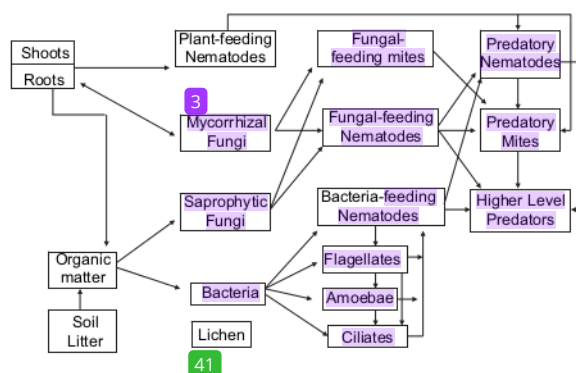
Shoots
Roots
Plant-feeding Nematodes
Fungal-feeding mites
Predatory Nematodes
3
Mycorrhizal Fungi
Fungal-feeding Nematodes
Predatory Mites
Saprophytic Fungi
Bacteria-feeding Nematodes
Higher Level Predators
Organic matter
Flagellates
Bacteria
Amoebae
Soil Litter
Lichen
Ciliates
41